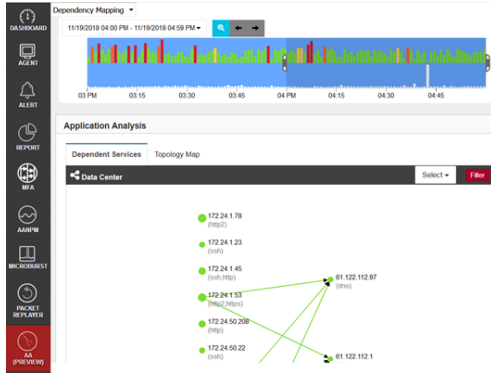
DASHBOARD

AGENT

ALERT

REPORT

MFA

AANPM

MICROBURST

PACKET REPLAYER

AA (PREVIEW)

Dependency Mapping

11/19/2018 04:00 PM - 11/19/2018 04:59 PM

03 PM
03:15
03:30
03:45
04 PM
04:15
04:30
04:45

Application Analysis

Dependent Services
Topology Map

Data Center

Select
Filter

172.24.1.78
(http2)

172.24.1.23
(ssh)

172.24.1.45
(ssh,http)

172.24.1.53
(http2,https)

172.24.50.208
(http)

172.24.50.22
(ssh)

61.122.112.97
(dns)

61.122.112.1